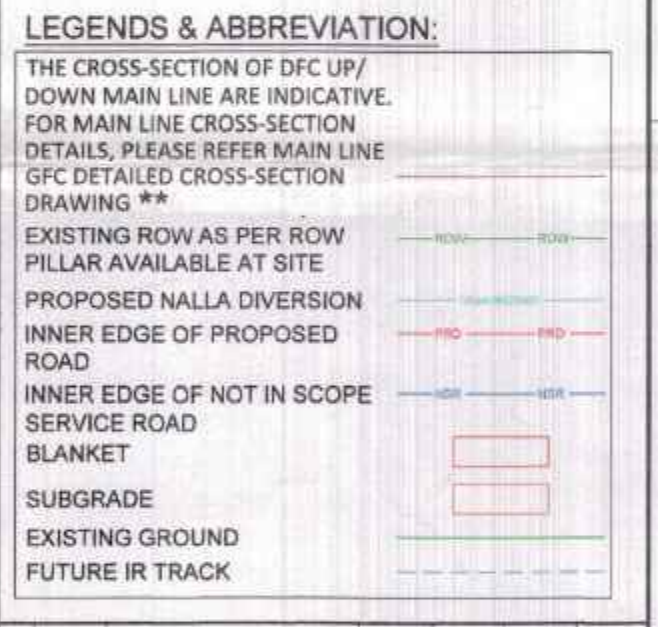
LEGENDS & ABBREVIATION:

THE CROSS-SECTION OF DFC UP/ DOWN MAIN LINE ARE INDICATIVE. FOR MAIN LINE CROSS-SECTION DETAILS, PLEASE REFER MAIN LINE GFC DETAILED CROSS-SECTION DRAWING **

EXISTING ROW AS PER ROW PILLAR AVAILABLE AT SITE — ROW — ROW —

PROPOSED NALLA DIVERSION — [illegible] —

INNER EDGE OF PROPOSED ROAD — PRD — PRD —

INNER EDGE OF NOT IN SCOPE SERVICE ROAD — NSR — NSR —

BLANKET

SUBGRADE

EXISTING GROUND

FUTURE IR TRACK